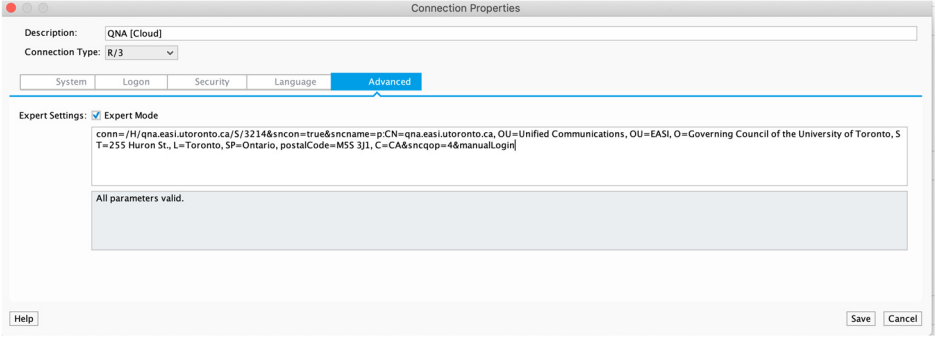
Connection Properties

Description: QNA [Cloud]

Connection Type: R/3

System | Logon | Security | Language | Advanced

Expert Settings: Expert Mode

conn=/H/qna.easi.utoronto.ca/S/3214&sncon=true&sncname=p:CN=qna.easi.utoronto.ca, OU=Unified Communications, OU=EASI, O=Governing Council of the University of Toronto, ST=255 Huron St., L=Toronto, SP=Ontario, postalCode=M5S 3J1, C=CA&sncqop=4&manualLogin

All parameters valid.

Help

Save Cancel